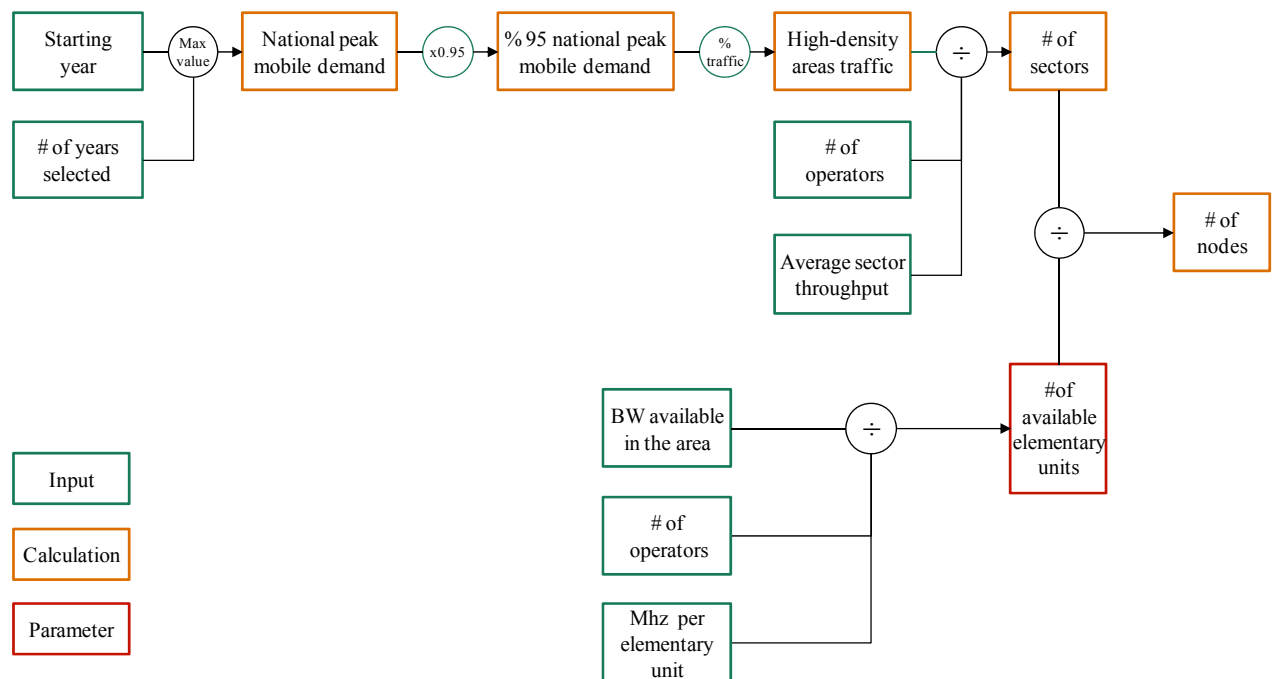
Starting year

Max value

National peak mobile demand

x0.95

% 95 national peak mobile demand

% traffic

High-density areas traffic

÷

# of sectors

# of years selected

# of operators

÷

# of nodes

Average sector throughput

#of available elementary units

BW available in the area

÷

# of operators

Mhz per elementary unit

Input

Calculation

Parameter